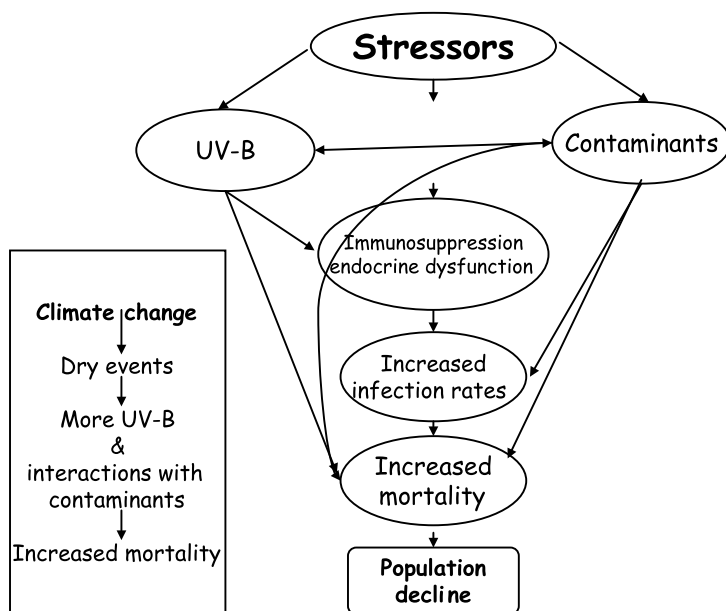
Stressors

UV-B

Contaminants

Immunosuppression endocrine dysfunction

Increased infection rates

Increased mortality

Population decline

Climate change

Dry events

More UV-B & interactions with contaminants

Increased mortality